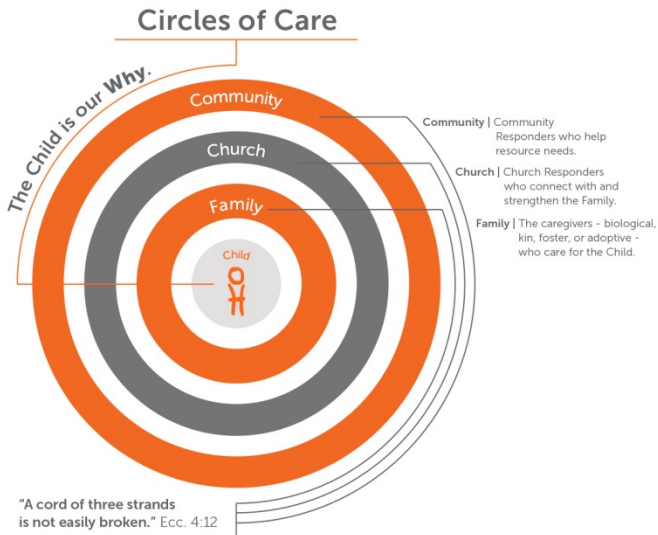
Circles of Care

The Child is our Why.

Community

Church

Family

Child

Community | Community Responders who help resource needs.

Church | Church Responders who connect with and strengthen the Family.

Family | The caregivers - biological, kin, foster, or adoptive - who care for the Child.

"A cord of three strands is not easily broken." Ecc. 4:12